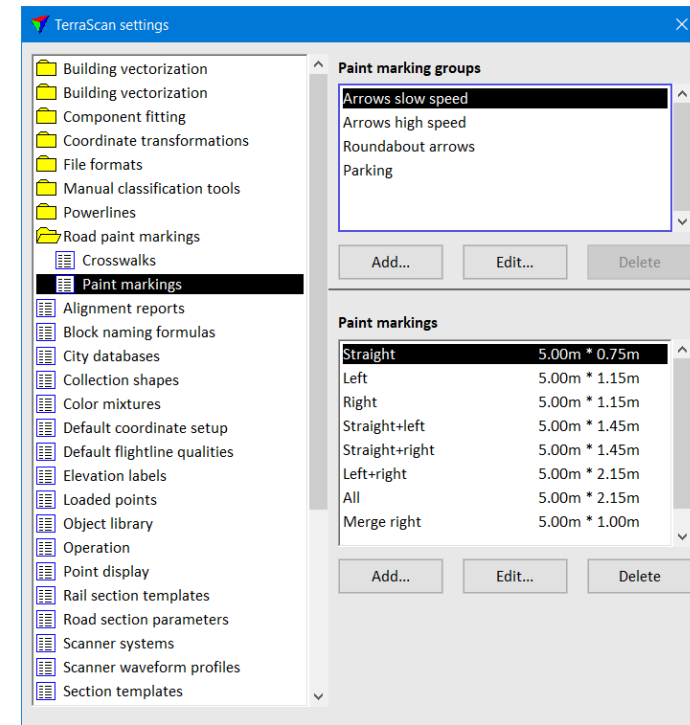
TerraScan settings

Building vectorization
Building vectorization
Component fitting
Coordinate transformations
File formats
Manual classification tools
Powerlines
Road paint markings
Crosswalks
Paint markings
Alignment reports
Block naming formulas
City databases
Collection shapes
Color mixtures
Default coordinate setup
Default flightline qualities
Elevation labels
Loaded points
Object library
Operation
Point display
Rail section templates
Road section parameters
Scanner systems
Scanner waveform profiles
Section templates

Paint marking groups

Arrows slow speed
Arrows high speed
Roundabout arrows
Parking

Add... Edit... Delete

Paint markings

| | |
|---|---|
| Straight | 5.00m * 0.75m |
| Left | 5.00m * 1.15m |
| Right | 5.00m * 1.15m |
| Straight+left | 5.00m * 1.45m |
| Straight+right | 5.00m * 1.45m |
| Left+right | 5.00m * 2.15m |
| All | 5.00m * 2.15m |
| Merge right | 5.00m * 1.00m |

Add... Edit... Delete